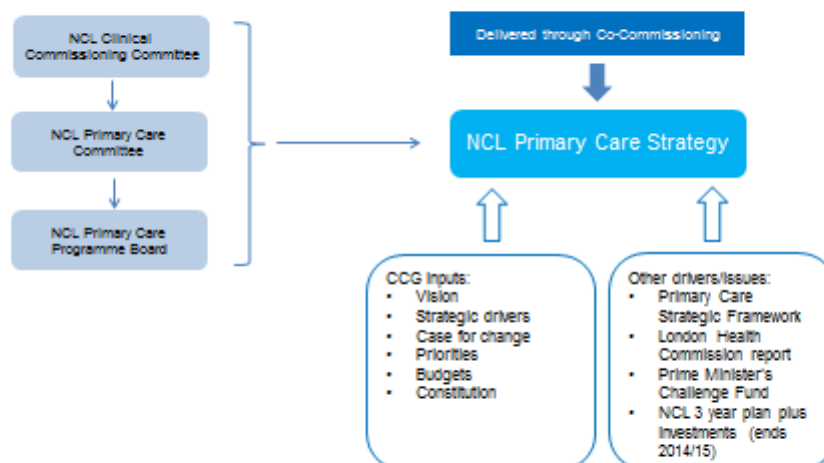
NCL Clinical Commissioning Committee

NCL Primary Care Committee

NCL Primary Care Programme Board

Delivered through Co-Commissioning

NCL Primary Care Strategy

CCG inputs:
- Vision
- Strategic drivers
- Case for change
- Priorities
- Budgets
- Constitution

Other drivers/issues:
- Primary Care Strategic Framework
- London Health Commission report
- Prime Minister's Challenge Fund
- NCL 3 year plan plus investments (ends 2014/15)